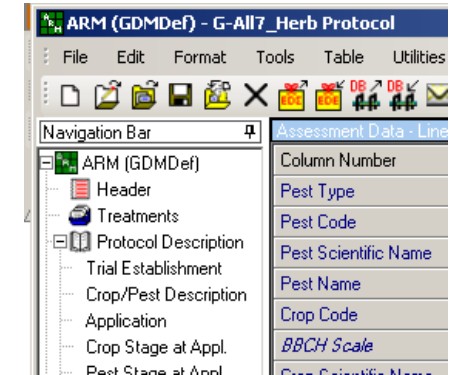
ARM (GDMDef) - G-All7_Herb Protocol

File Edit Format Tools Table Utilities

EDE EDE DB DB

Navigation Bar

ARM (GDMDef)
Header
Treatments
Protocol Description
Trial Establishment
Crop/Pest Description
Application
Crop Stage at Appl.
Pest Stage at Appl.

Assessment Data - Line

Column Number
Pest Type
Pest Code
Pest Scientific Name
Pest Name
Crop Code
BBCH Scale
Crop Scientific Name